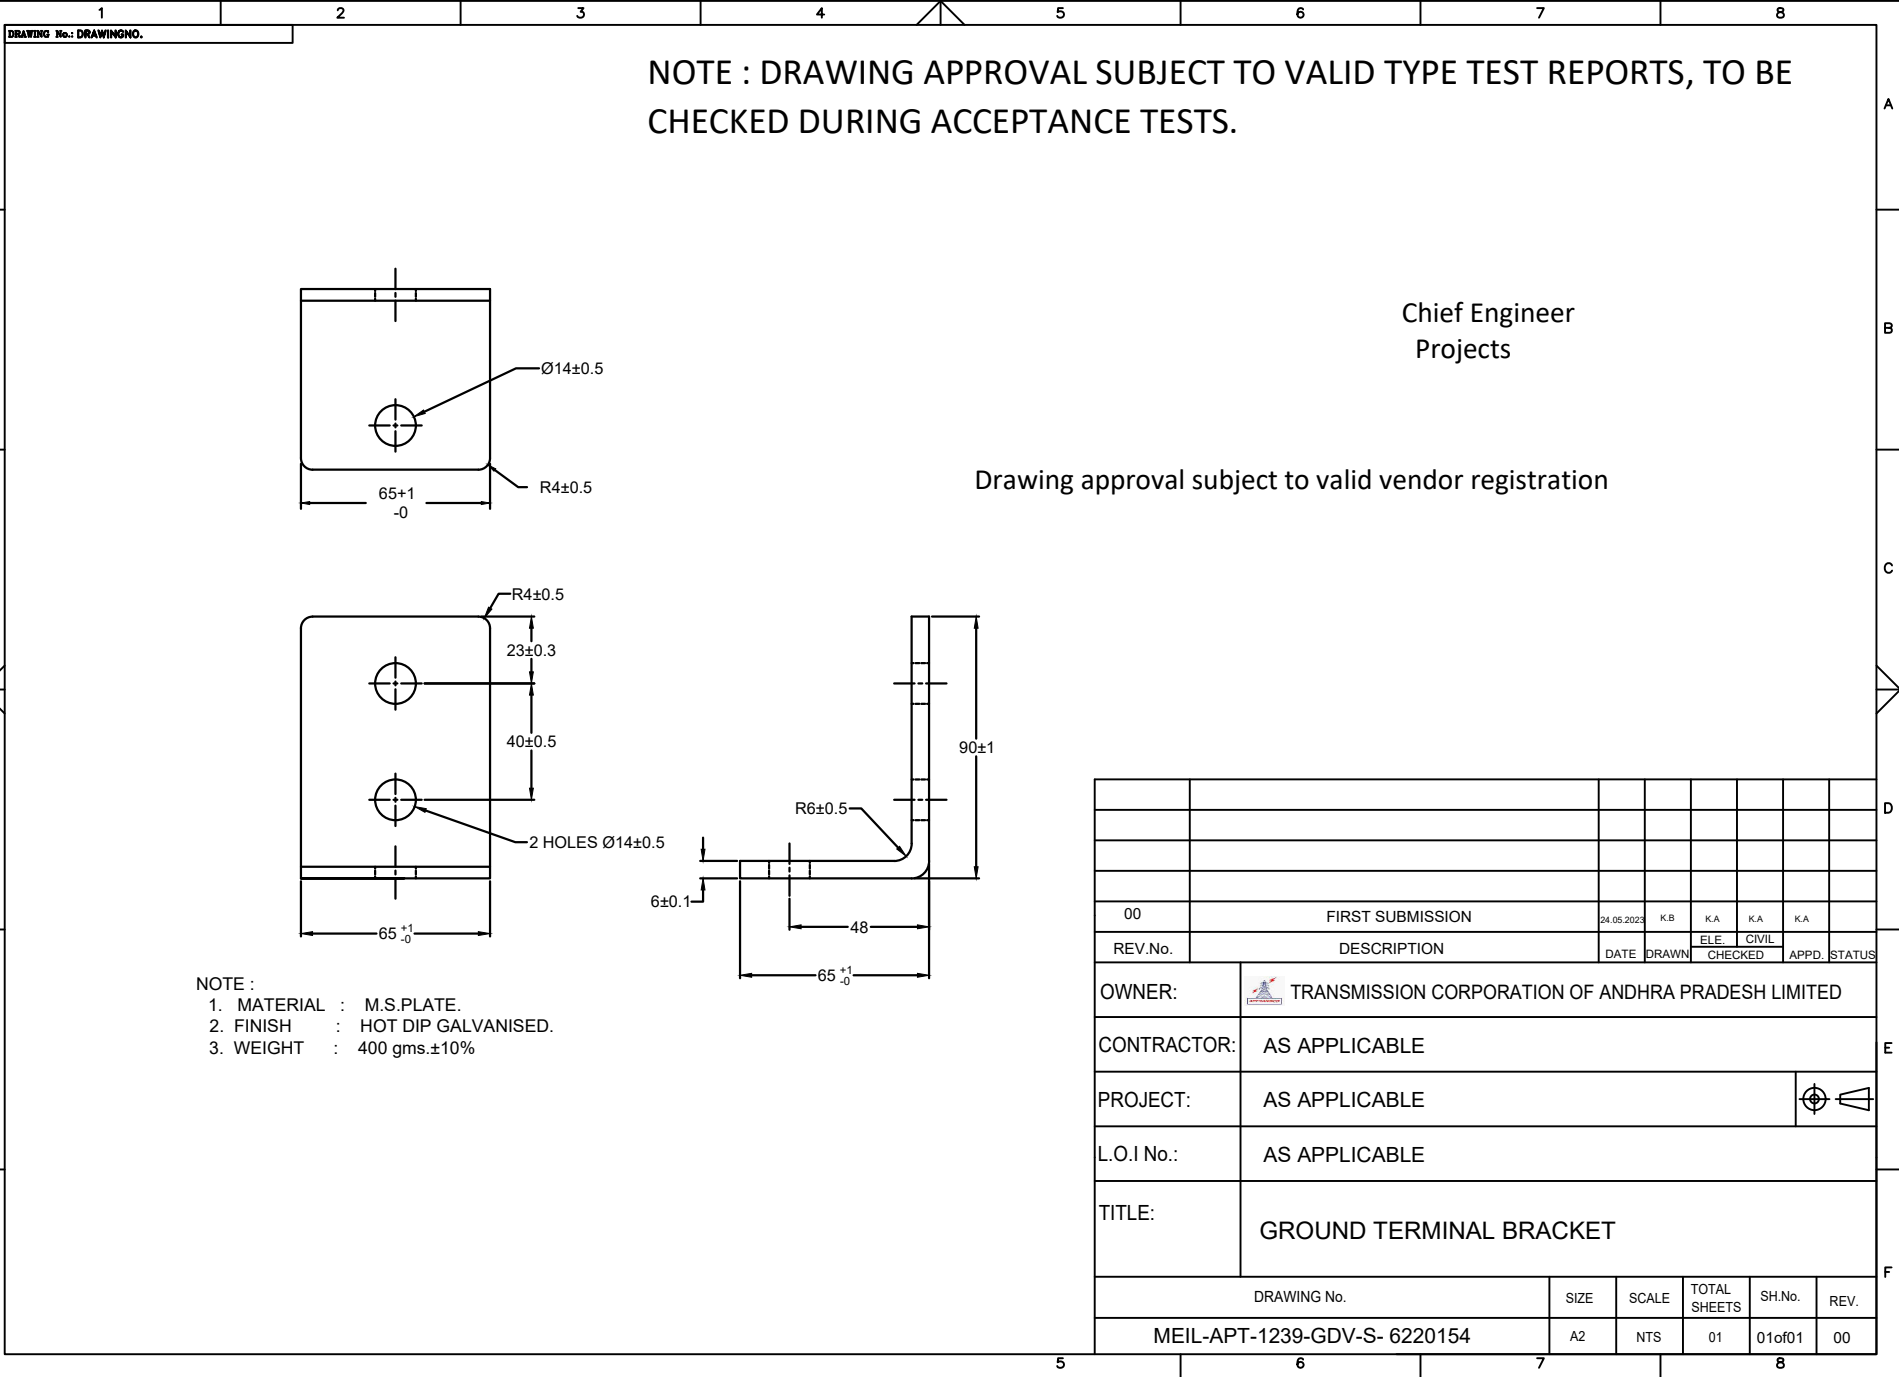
1 2 3 4 5 6 7 8

DRAWING No.: DRAWINGNO.

NOTE : DRAWING APPROVAL SUBJECT TO VALID TYPE TEST REPORTS, TO BE CHECKED DURING ACCEPTANCE TESTS.

A

Ø14±0.5

R4±0.5

65+1 -0

Chief Engineer
Projects

B

Drawing approval subject to valid vendor registration

C

R4±0.5

23±0.3

40±0.5

2 HOLES Ø14±0.5

65 $^{+1}_{-0}$

90±1

R6±0.5

6±0.1

48

65 $^{+1}_{-0}$

D

NOTE :
1. MATERIAL : M.S.PLATE.
2. FINISH : HOT DIP GALVANISED.
3. WEIGHT : 400 gms.±10%

| | | | | | | | | |
|---|---|---|---|---|---|---|---|---|
| 00 | FIRST SUBMISSION | 24.05.2023 | K.B | K.A | K.A | K.A | | |
| REV.No. | DESCRIPTION | DATE | DRAWN | ELE. CHECKED | CIVIL | | APPD. | STATUS |

OWNER: TRANSMISSION CORPORATION OF ANDHRA PRADESH LIMITED

E

CONTRACTOR: AS APPLICABLE

PROJECT: AS APPLICABLE

L.O.I No.: AS APPLICABLE

TITLE: GROUND TERMINAL BRACKET

F

| DRAWING No. | SIZE | SCALE | TOTAL SHEETS | SH.No. | REV. |
|---|---|---|---|---|---|
| MEIL-APT-1239-GDV-S- 6220154 | A2 | NTS | 01 | 01of01 | 00 |

5 6 7 8